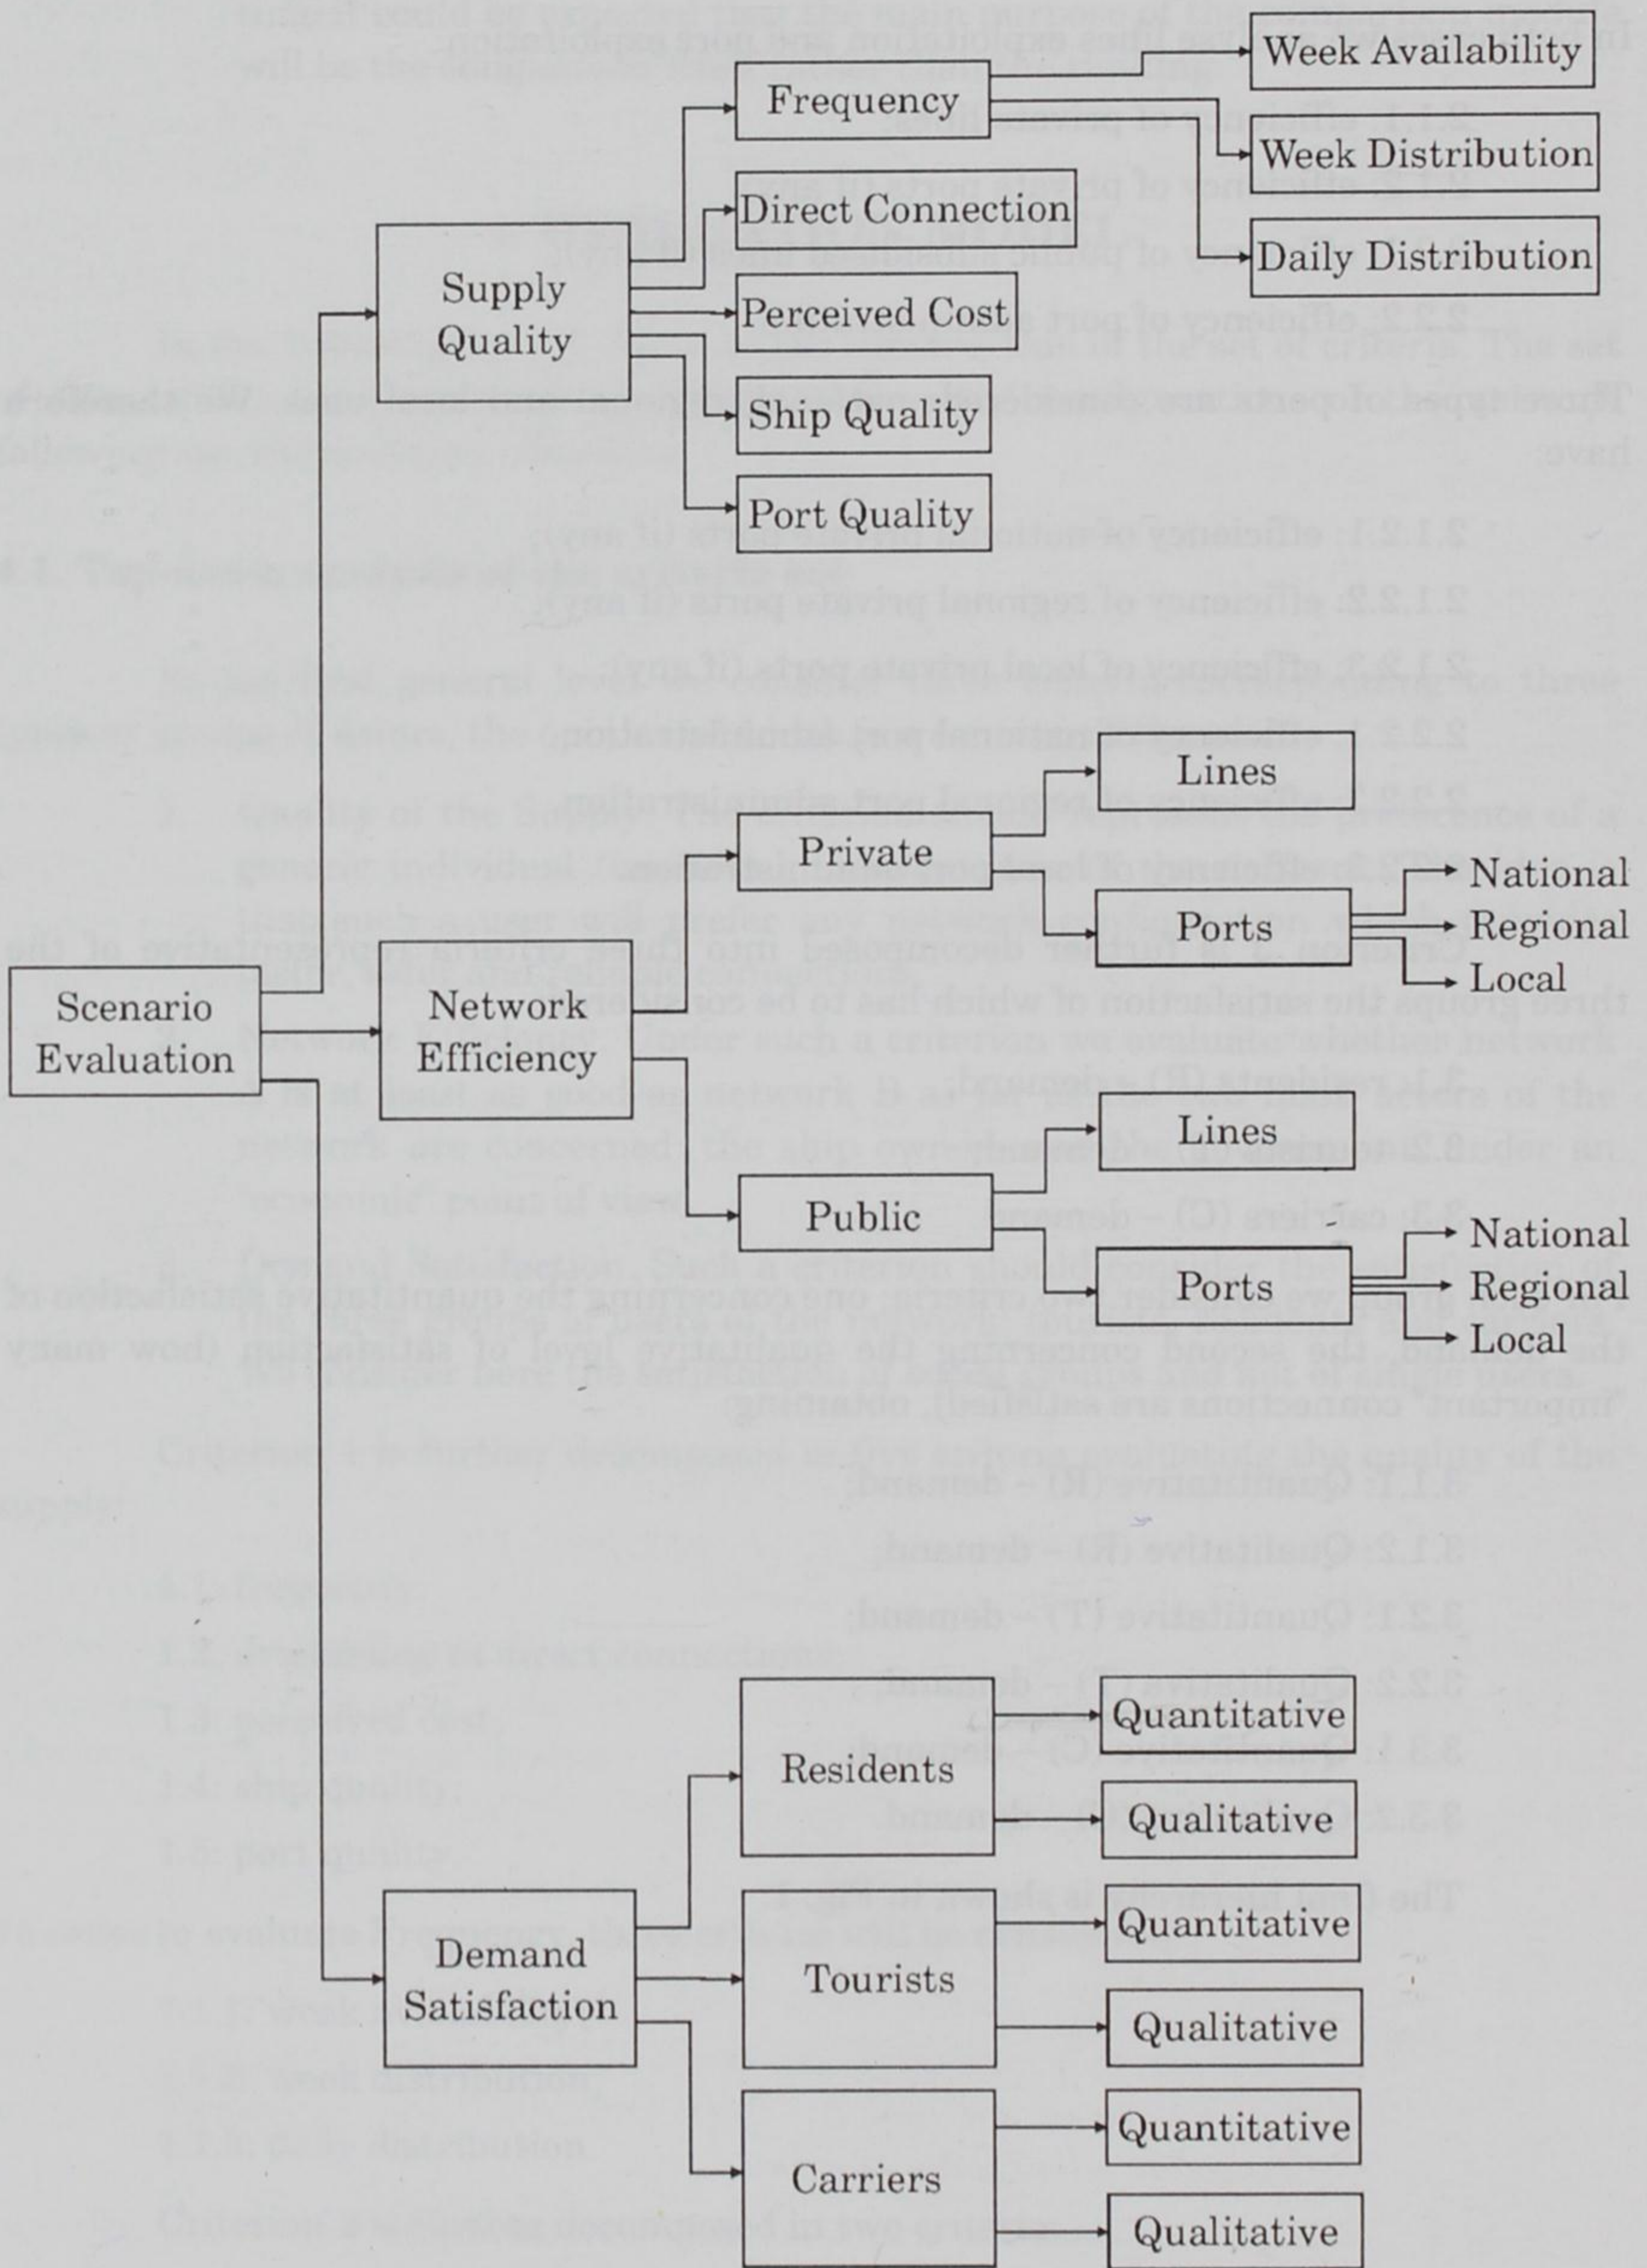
Scenario Evaluation

Supply Quality

Frequency

Week Availability

Week Distribution

Daily Distribution

Direct Connection

Perceived Cost

Ship Quality

Port Quality

Network Efficiency

Private

Lines

Ports

National

Regional

Local

Public

Lines

Ports

National

Regional

Local

Demand Satisfaction

Residents

Quantitative

Qualitative

Tourists

Quantitative

Qualitative

Carriers

Quantitative

Qualitative